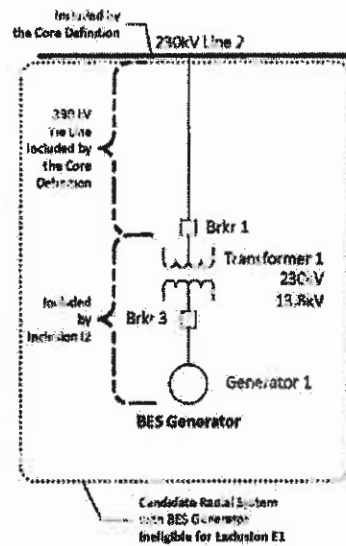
Included by the Core Definition

230kV Line 2

230 kV Tie Line Included by the Core Definition

Brkr 1

Transformer 1
230kV
13.8kV

Included by Inclusion I2

Brkr 3

Generator 1

BES Generator

Candidate Radial System with BES Generator Ineligible for Exclusion E1